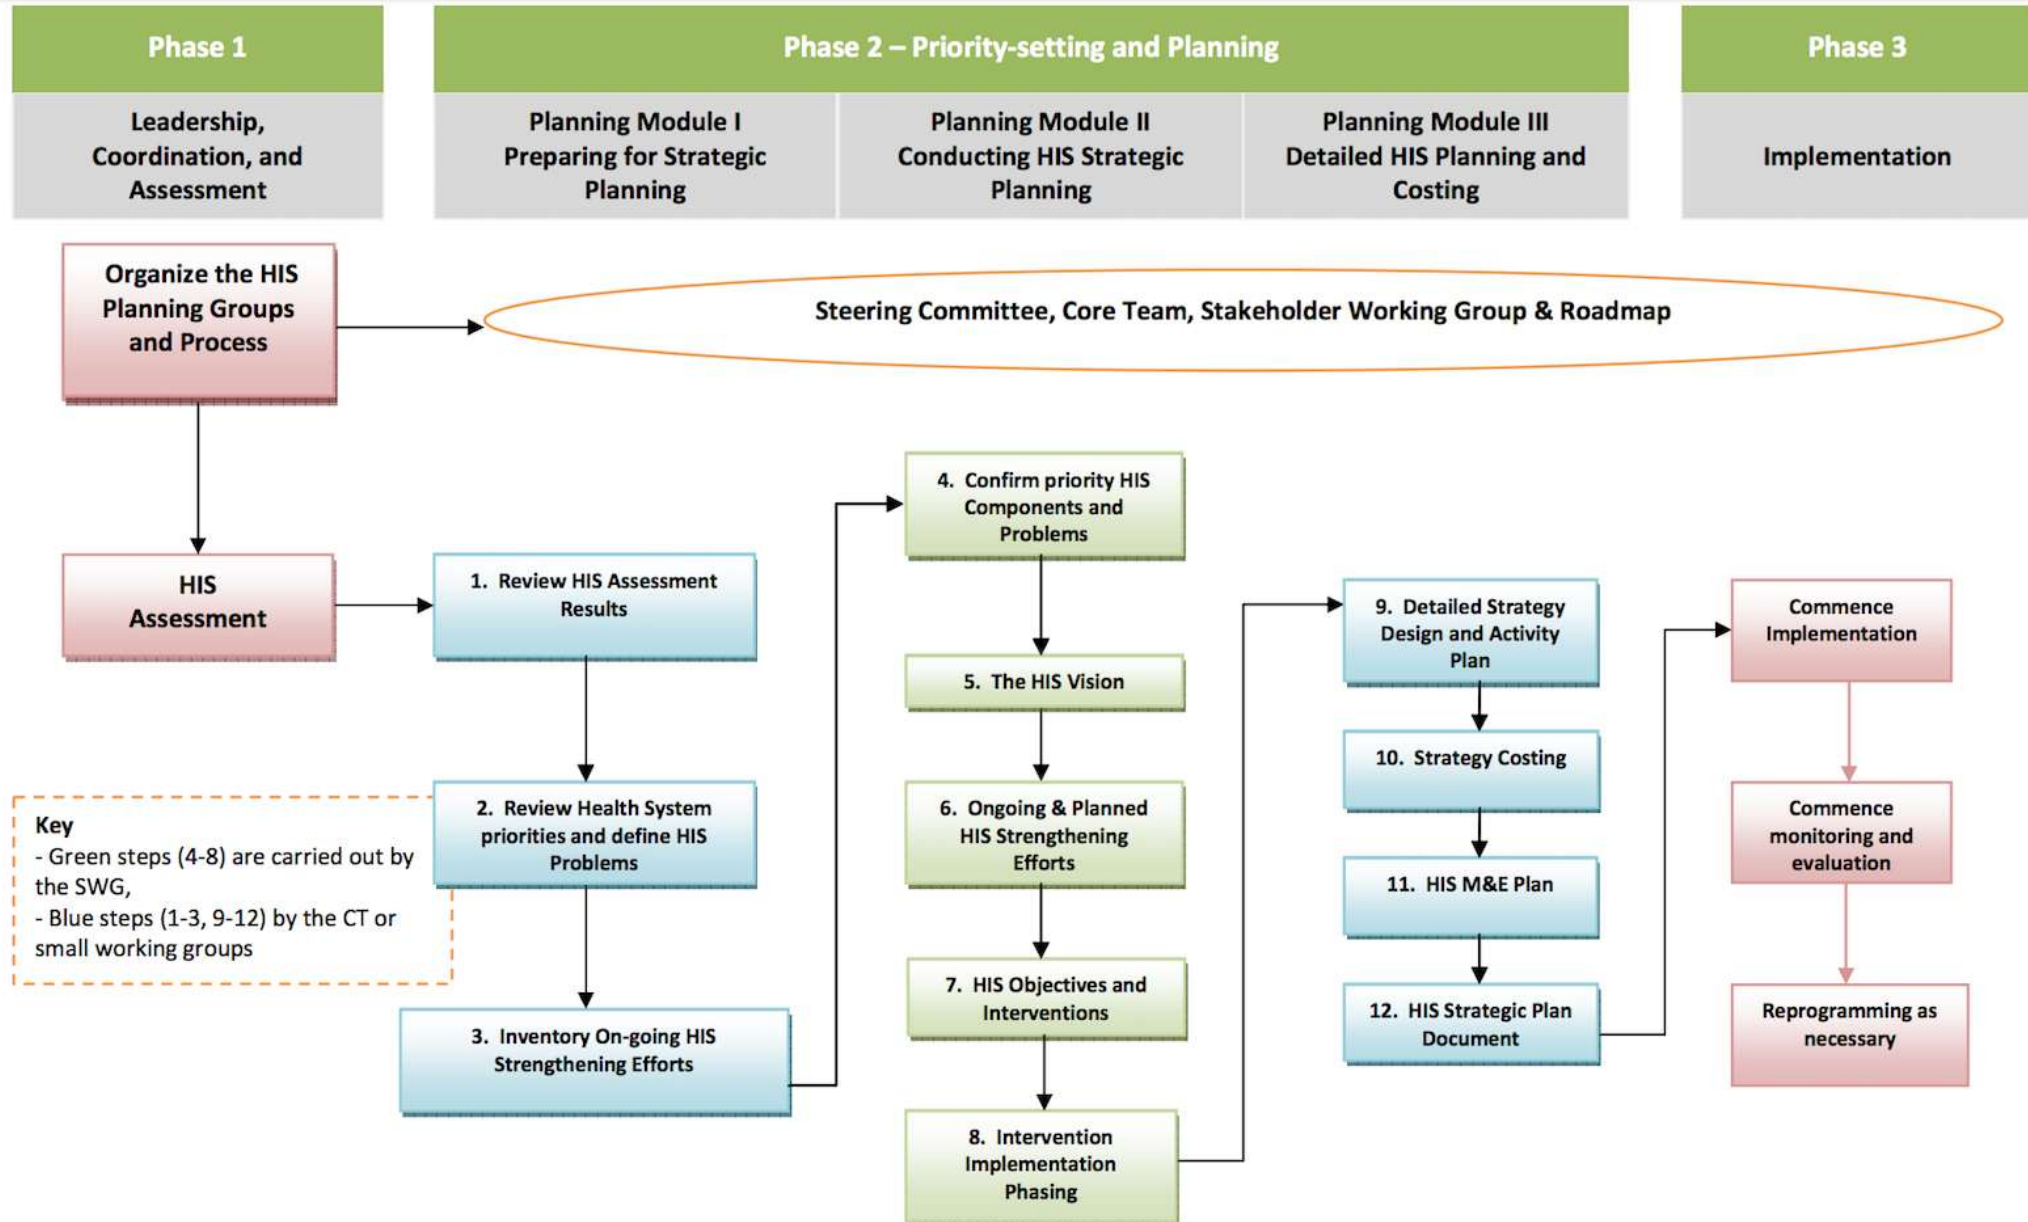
Phase 1

Phase 2 – Priority-setting and Planning

Phase 3

Leadership, Coordination, and Assessment

Planning Module I Preparing for Strategic Planning

Planning Module II Conducting HIS Strategic Planning

Planning Module III Detailed HIS Planning and Costing

Implementation

Organize the HIS Planning Groups and Process

Steering Committee, Core Team, Stakeholder Working Group & Roadmap

HIS Assessment

1. Review HIS Assessment Results

2. Review Health System priorities and define HIS Problems

3. Inventory On-going HIS Strengthening Efforts

4. Confirm priority HIS Components and Problems

5. The HIS Vision

6. Ongoing & Planned HIS Strengthening Efforts

7. HIS Objectives and Interventions

8. Intervention Implementation Phasing

9. Detailed Strategy Design and Activity Plan

10. Strategy Costing

11. HIS M&E Plan

12. HIS Strategic Plan Document

Commence Implementation

Commence monitoring and evaluation

Reprogramming as necessary

Key
- Green steps (4-8) are carried out by the SWG,
- Blue steps (1-3, 9-12) by the CT or small working groups